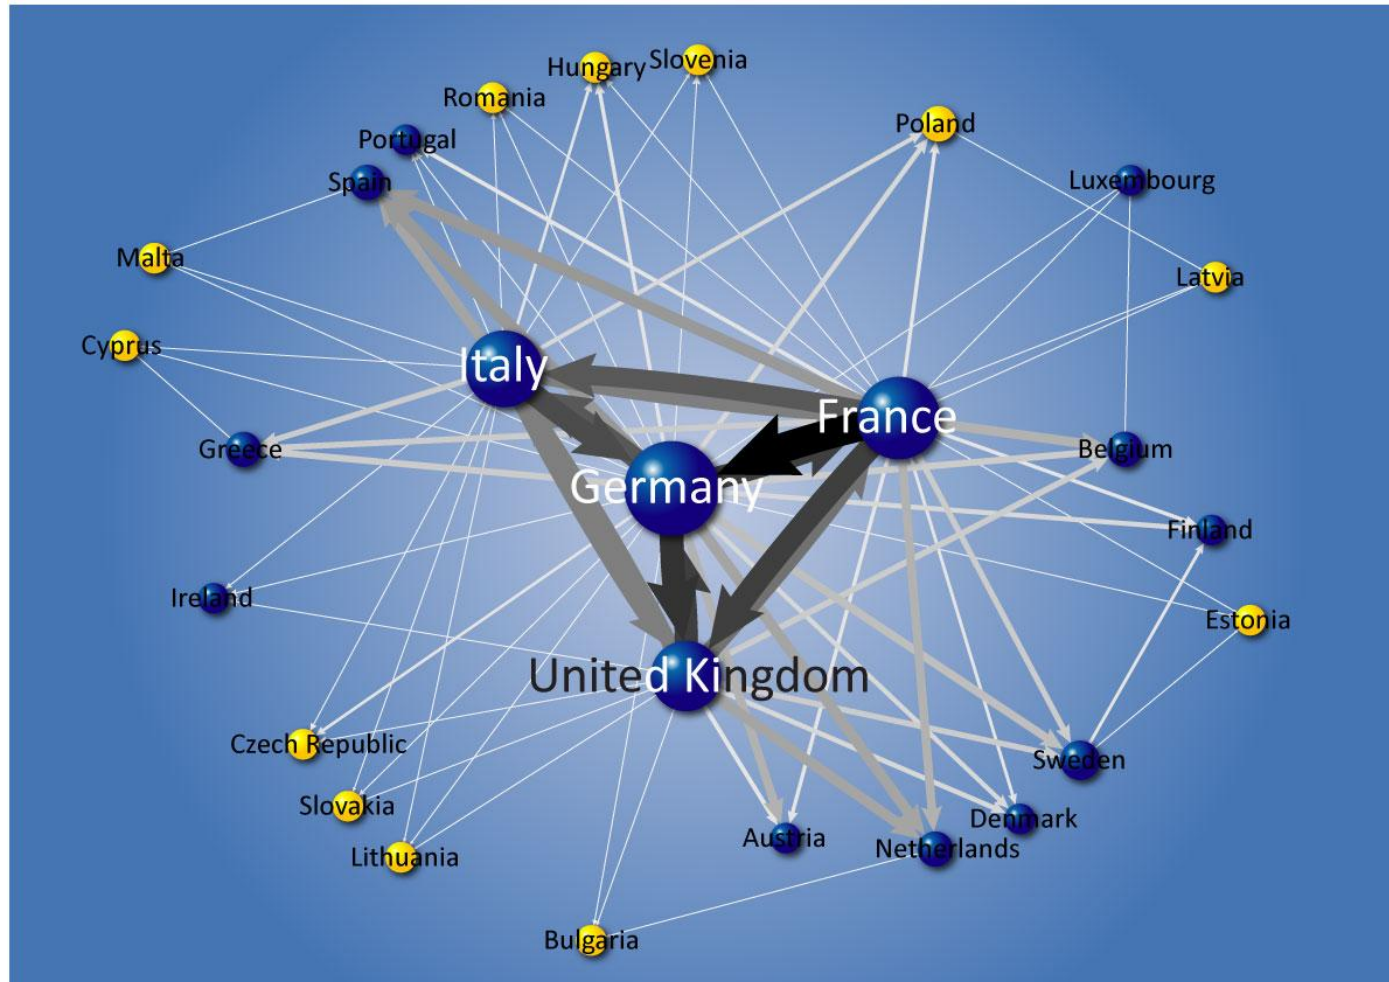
Hungary
Slovenia
Romania
Portugal
Poland
Spain
Luxembourg
Malta
Latvia
Cyprus
Italy
France
Greece
Belgium
Germany
Finland
Ireland
Estonia
United Kingdom
Czech Republic
Sweden
Slovakia
Denmark
Austria
Netherlands
Lithuania
Bulgaria